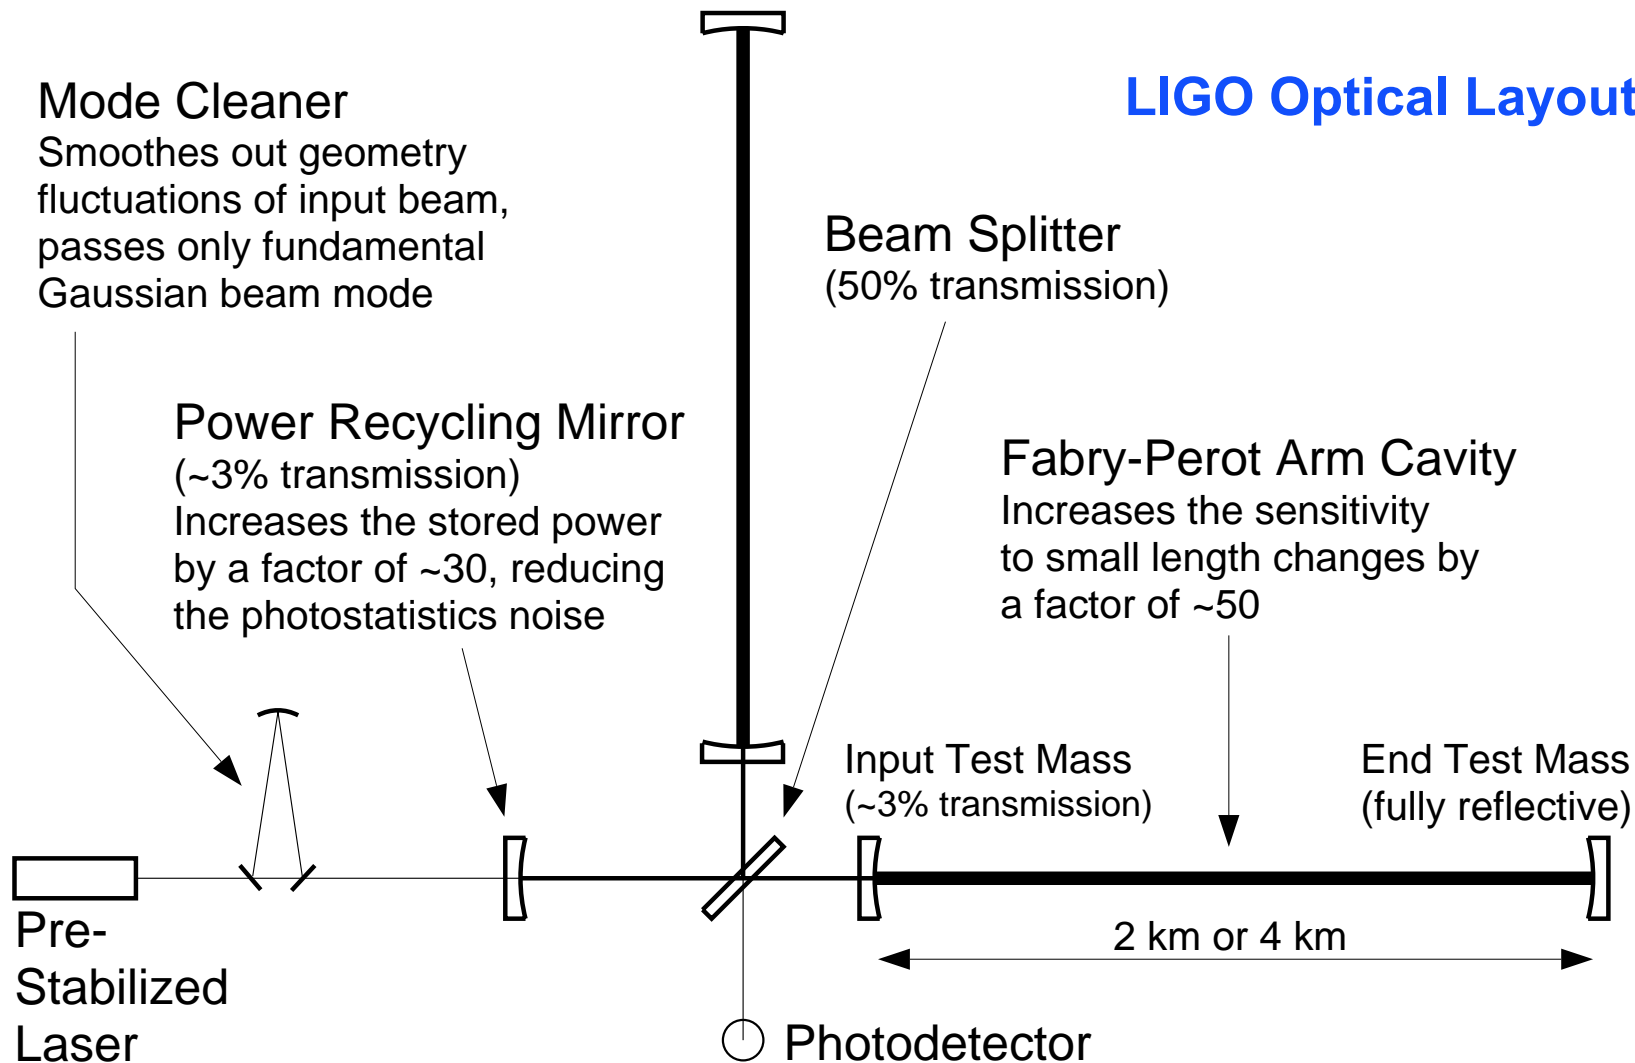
LIGO Optical Layout

Mode Cleaner
Smoothes out geometry fluctuations of input beam, passes only fundamental Gaussian beam mode

Beam Splitter
(50% transmission)

Power Recycling Mirror
(~3% transmission)
Increases the stored power by a factor of ~30, reducing the photostatistics noise

Fabry-Perot Arm Cavity
Increases the sensitivity to small length changes by a factor of ~50

Input Test Mass
(~3% transmission)

End Test Mass
(fully reflective)

Pre-
Stabilized
Laser

2 km or 4 km

Photodetector